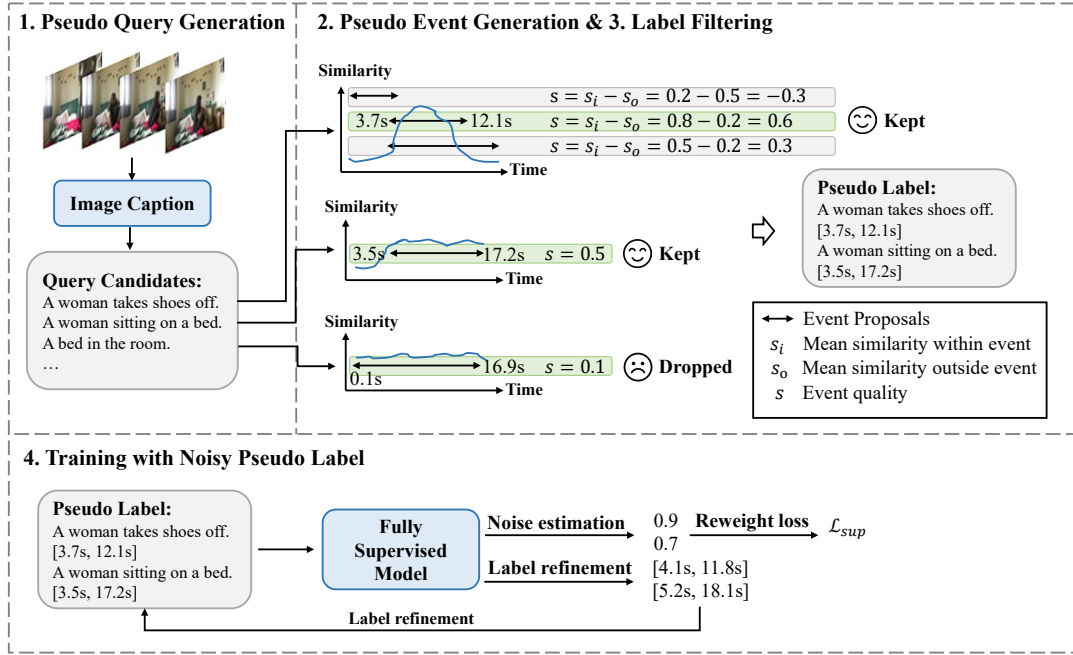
1. Pseudo Query Generation

Image Caption

Query Candidates:
A woman takes shoes off.
A woman sitting on a bed.
A bed in the room.
…

2. Pseudo Event Generation & 3. Label Filtering

Similarity
$s = s_i - s_o = 0.2 - 0.5 = -0.3$
3.7s 12.1s $s = s_i - s_o = 0.8 - 0.2 = 0.6$ Kept
$s = s_i - s_o = 0.5 - 0.2 = 0.3$
Time

Similarity
3.5s 17.2s $s = 0.5$ Kept
Time

Similarity
16.9s $s = 0.1$ Dropped
0.1s
Time

Pseudo Label:
A woman takes shoes off.
[3.7s, 12.1s]
A woman sitting on a bed.
[3.5s, 17.2s]

Event Proposals
$s_i$ Mean similarity within event
$s_o$ Mean similarity outside event
$s$ Event quality

4. Training with Noisy Pseudo Label

Pseudo Label:
A woman takes shoes off.
[3.7s, 12.1s]
A woman sitting on a bed.
[3.5s, 17.2s]

Fully Supervised Model

Noise estimation
Label refinement

0.9
0.7
Reweight loss $\mathcal{L}_{sup}$
[4.1s, 11.8s]
[5.2s, 18.1s]

Label refinement